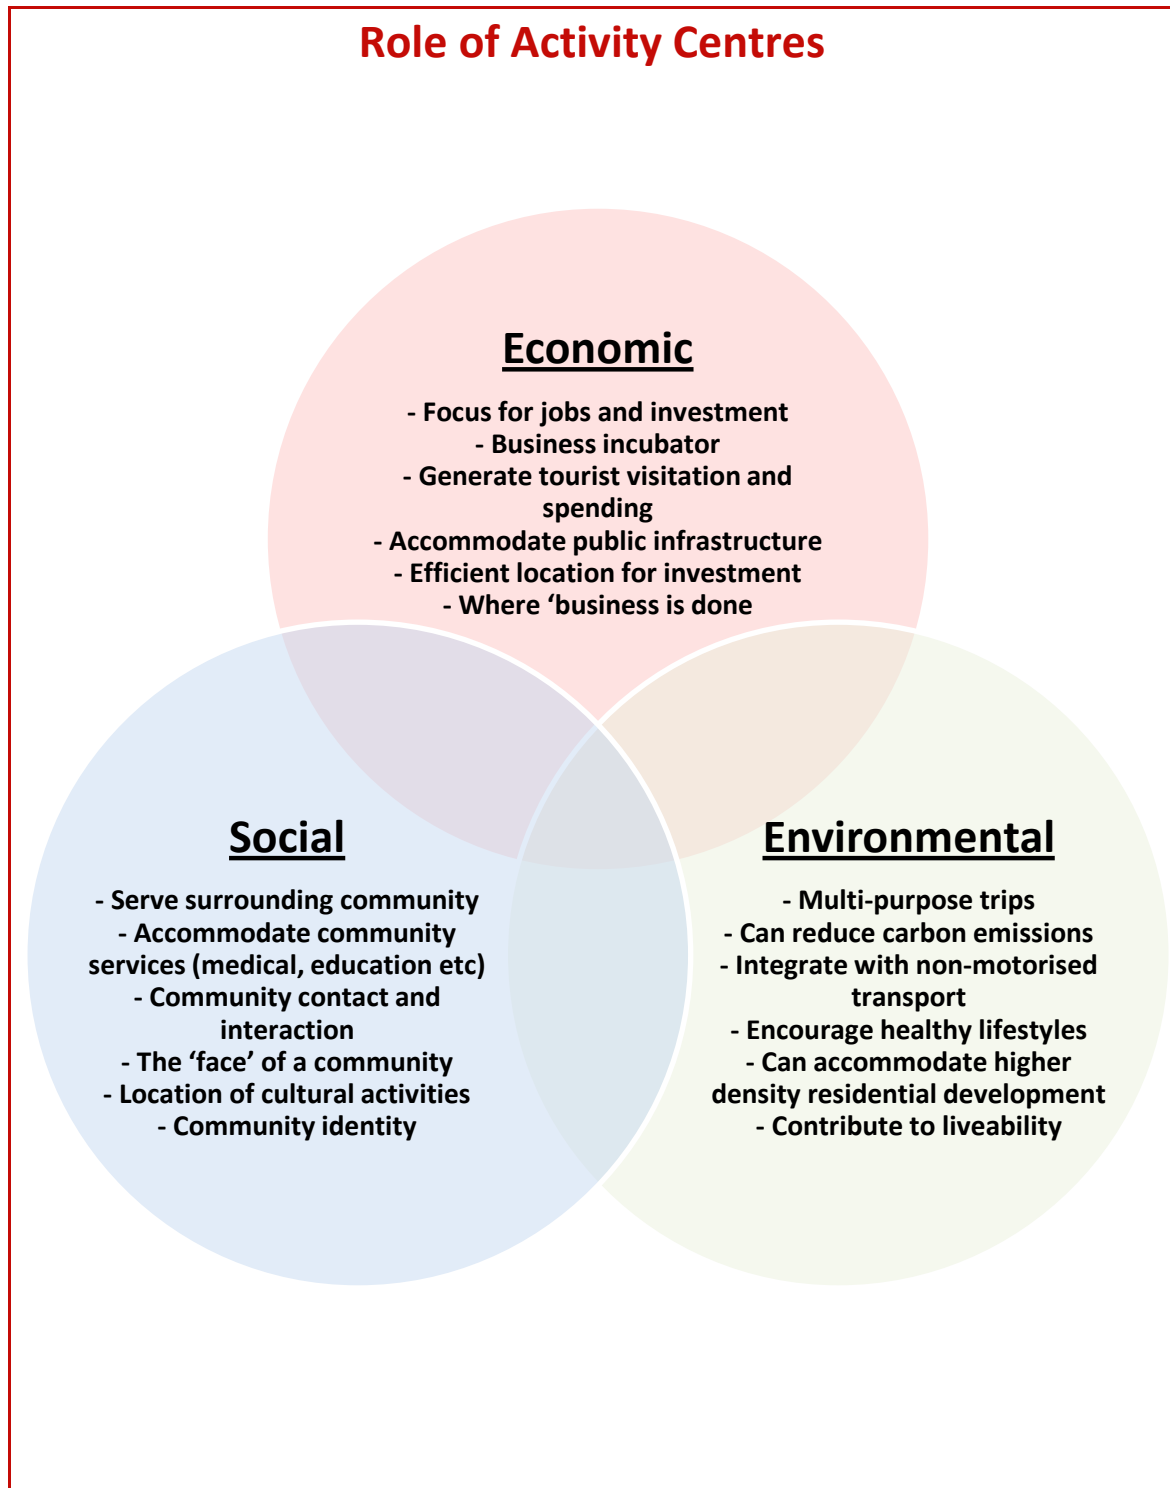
Role of Activity Centres

Economic

- Focus for jobs and investment
- Business incubator
- Generate tourist visitation and spending
- Accommodate public infrastructure
- Efficient location for investment
- Where ‘business is done

Social

- Serve surrounding community
- Accommodate community services (medical, education etc)
- Community contact and interaction
- The ‘face’ of a community
- Location of cultural activities
- Community identity

Environmental

- Multi-purpose trips
- Can reduce carbon emissions
- Integrate with non-motorised transport
- Encourage healthy lifestyles
- Can accommodate higher density residential development
- Contribute to liveability